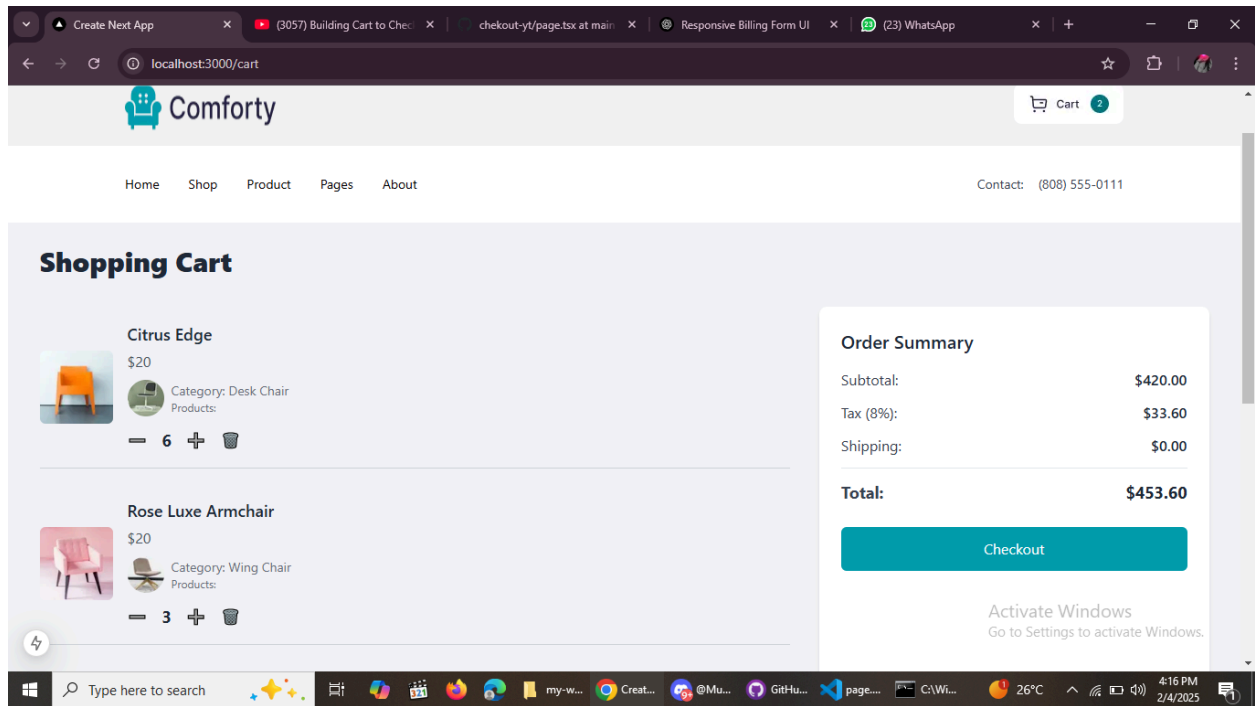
Create Next App
(3057) Building Cart to Chec
chekout-yt/page.tsx at main
Responsive Billing Form UI
(23) WhatsApp

localhost:3000/cart

Comforty

Cart 2

Home Shop Product Pages About

Contact: (808) 555-0111

Shopping Cart

Citrus Edge
$20
Category: Desk Chair
Products:
6

Rose Luxe Armchair
$20
Category: Wing Chair
Products:
3

Order Summary

| | |
|---|---|
| Subtotal: | $420.00 |
| Tax (8%): | $33.60 |
| Shipping: | $0.00 |
| Total: | $453.60 |

Checkout

Activate Windows
Go to Settings to activate Windows.

Type here to search
my-w...
Creat...
@Mu...
GitHu...
page....
C:\Wi...
26°C
4:16 PM
2/4/2025